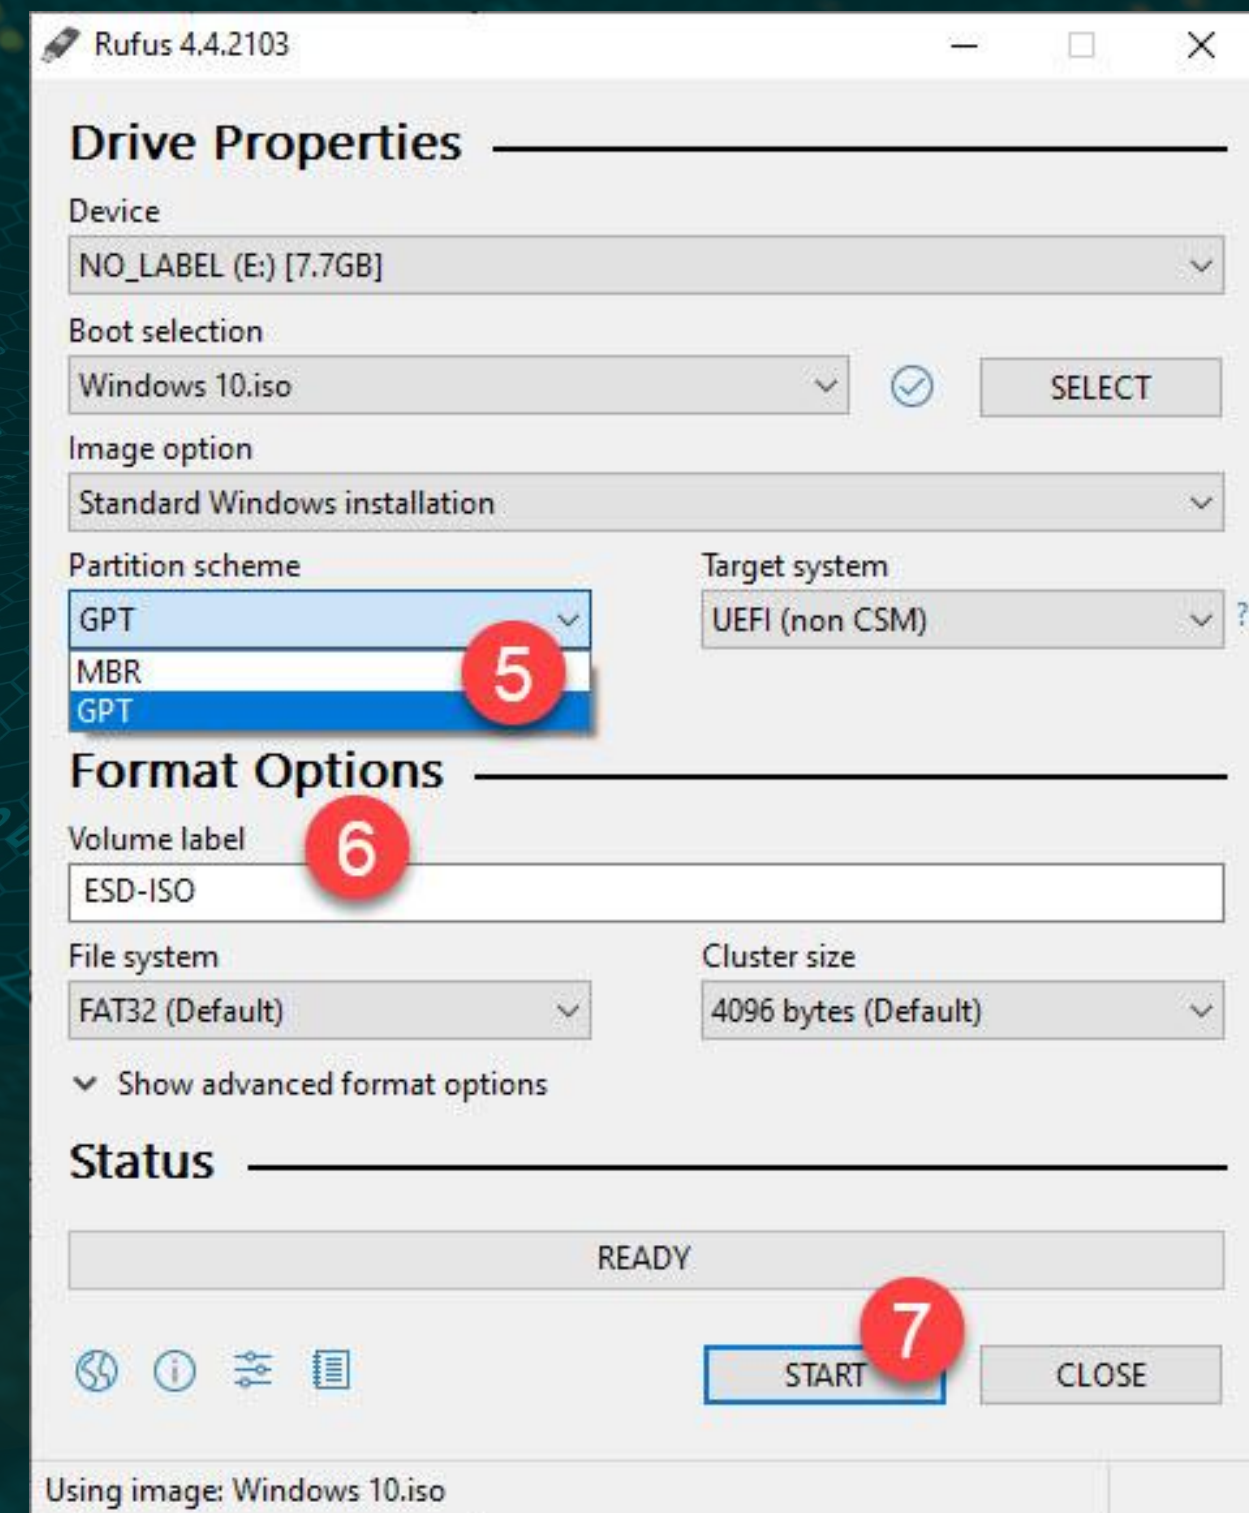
Rufus 4.4.2103

Drive Properties

Device

NO_LABEL (E:) [7.7GB]

Boot selection

Windows 10.iso

SELECT

Image option

Standard Windows installation

Partition scheme

GPT

MBR

GPT

5

Target system

UEFI (non CSM)

?

Format Options

Volume label

6

ESD-ISO

File system

FAT32 (Default)

Cluster size

4096 bytes (Default)

Show advanced format options

Status

READY

START

7

CLOSE

Using image: Windows 10.iso